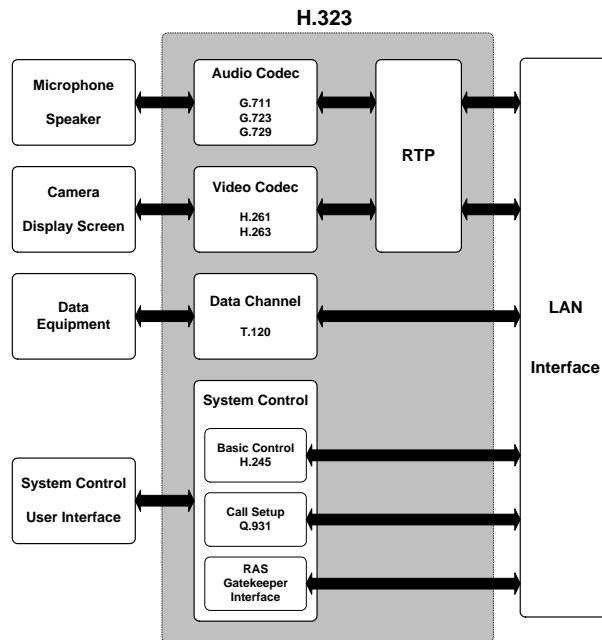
H.323

Microphone

Speaker

Camera

Display Screen

Data Equipment

System Control

User Interface

Audio Codec

G.711
G.723
G.729

Video Codec

H.261
H.263

Data Channel

T.120

System Control

Basic Control
H.245

Call Setup
Q.931

RAS
Gatekeeper
Interface

RTP

LAN

Interface